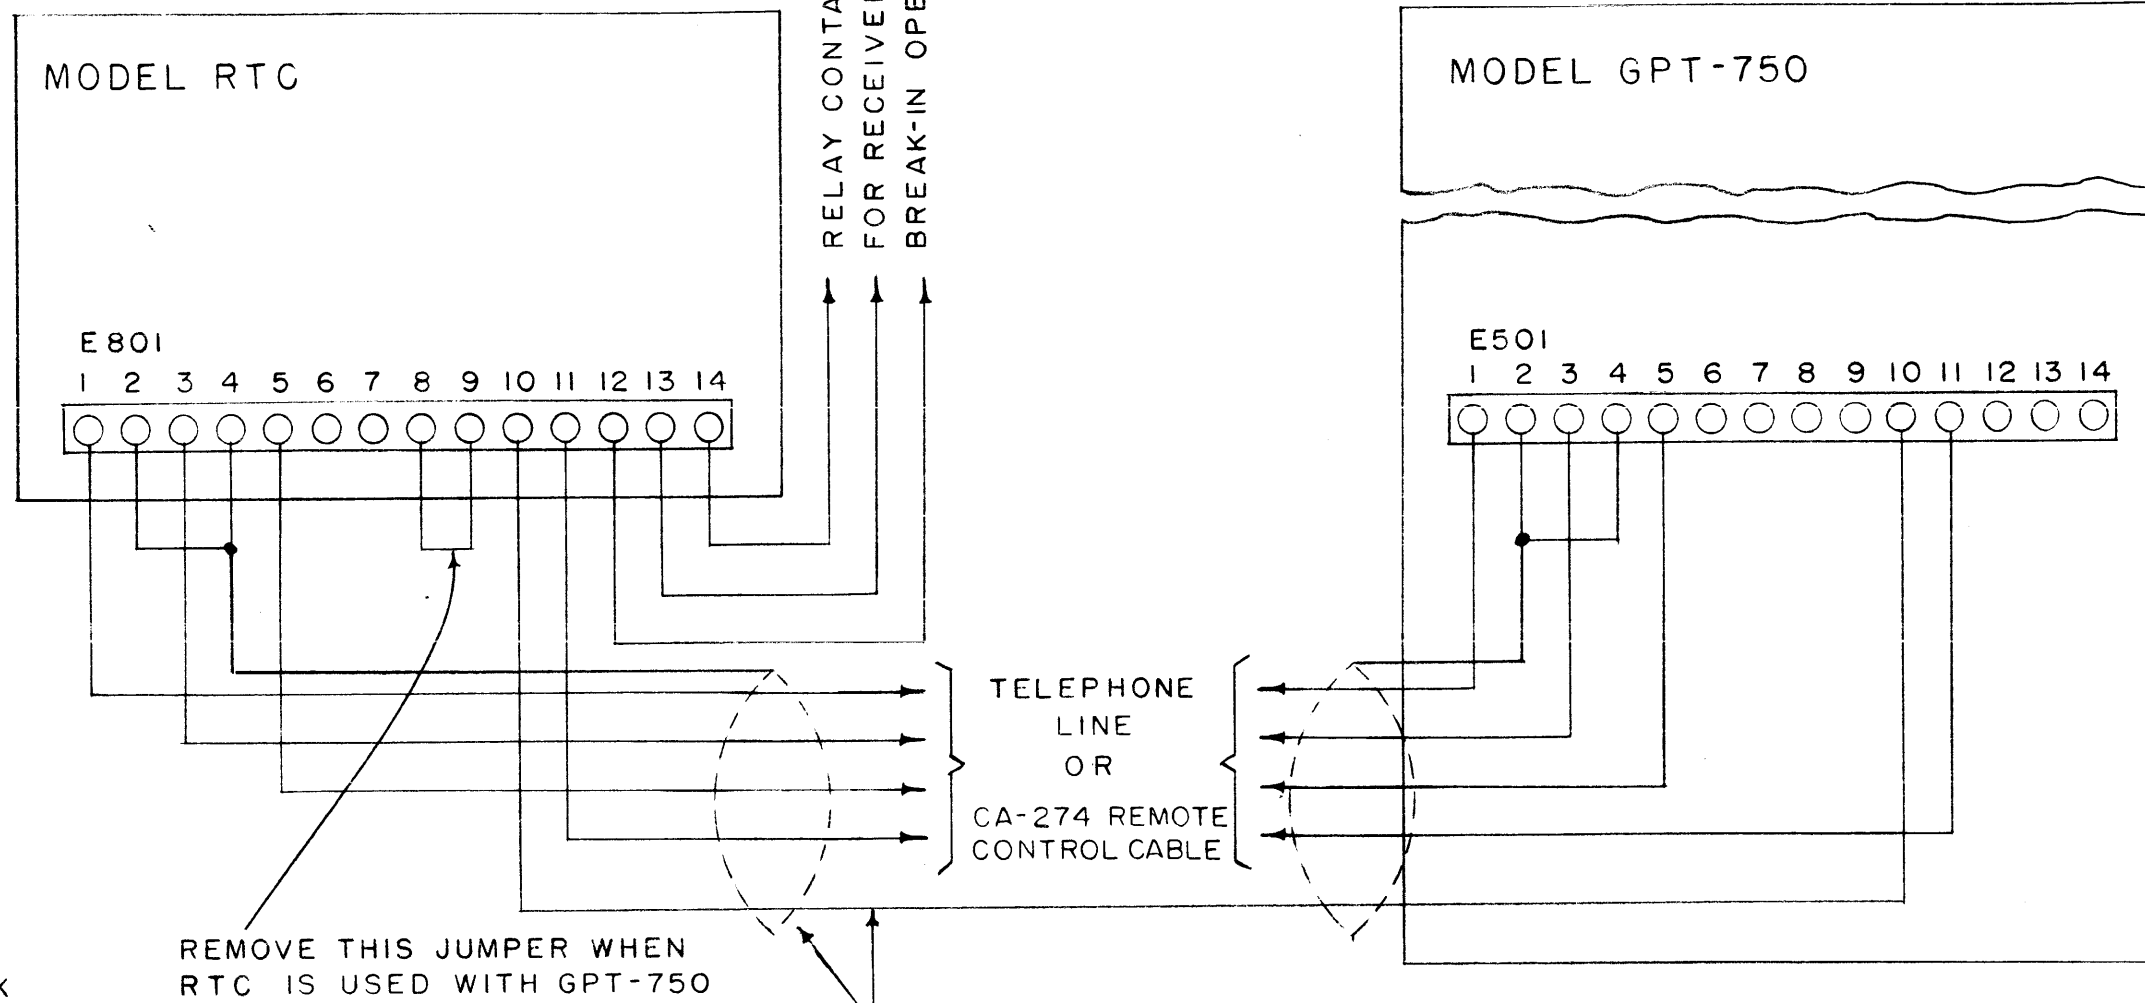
MODEL RTC

RELAY CONTA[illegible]
FOR RECEIVE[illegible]
BREAK-IN OPE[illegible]

MODEL GPT-750

E801
1 2 3 4 5 6 7 8 9 10 11 12 13 14

E501
1 2 3 4 5 6 7 8 9 10 11 12 13 14

TELEPHONE
LINE
OR
CA-274 REMOTE
CONTROL CABLE

REMOVE THIS JUMPER WHEN
RTC IS USED WITH GPT-750